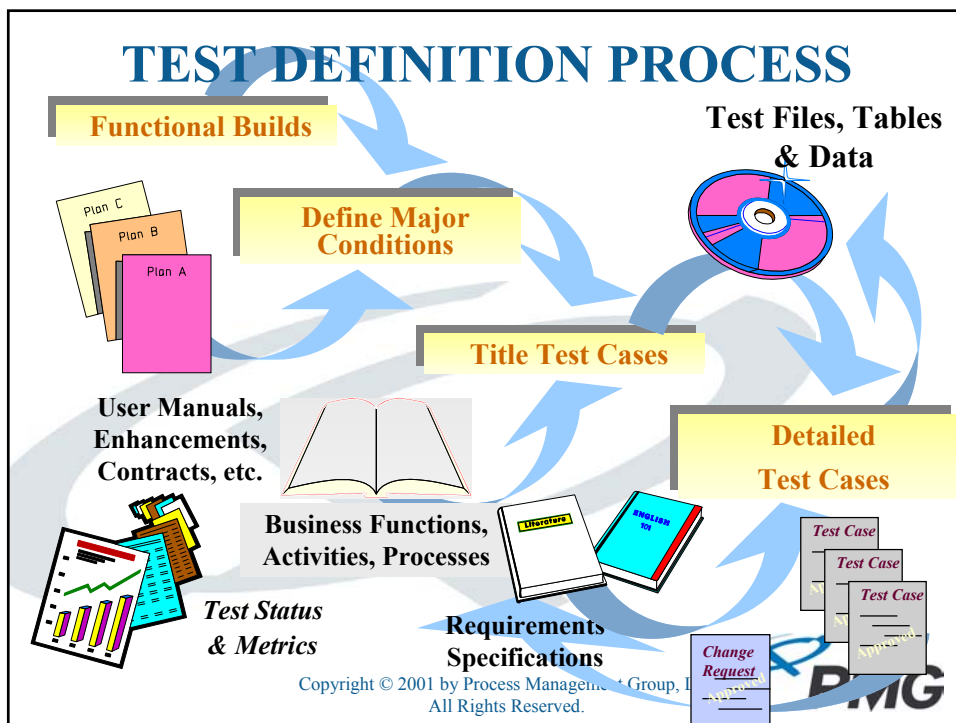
TEST DEFINITION PROCESS

Functional Builds

Test Files, Tables & Data

Plan C

Plan B

Plan A

Define Major Conditions

Title Test Cases

User Manuals, Enhancements, Contracts, etc.

Detailed Test Cases

Business Functions, Activities, Processes

Literature

ENGLISH 101

Test Case

Test Case

Test Case

Approved

Approved

Approved

Test Status & Metrics

Requirements Specifications

Change Request

Approved

PMG

Copyright © 2001 by Process Management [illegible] Group, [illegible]
All Rights Reserved.